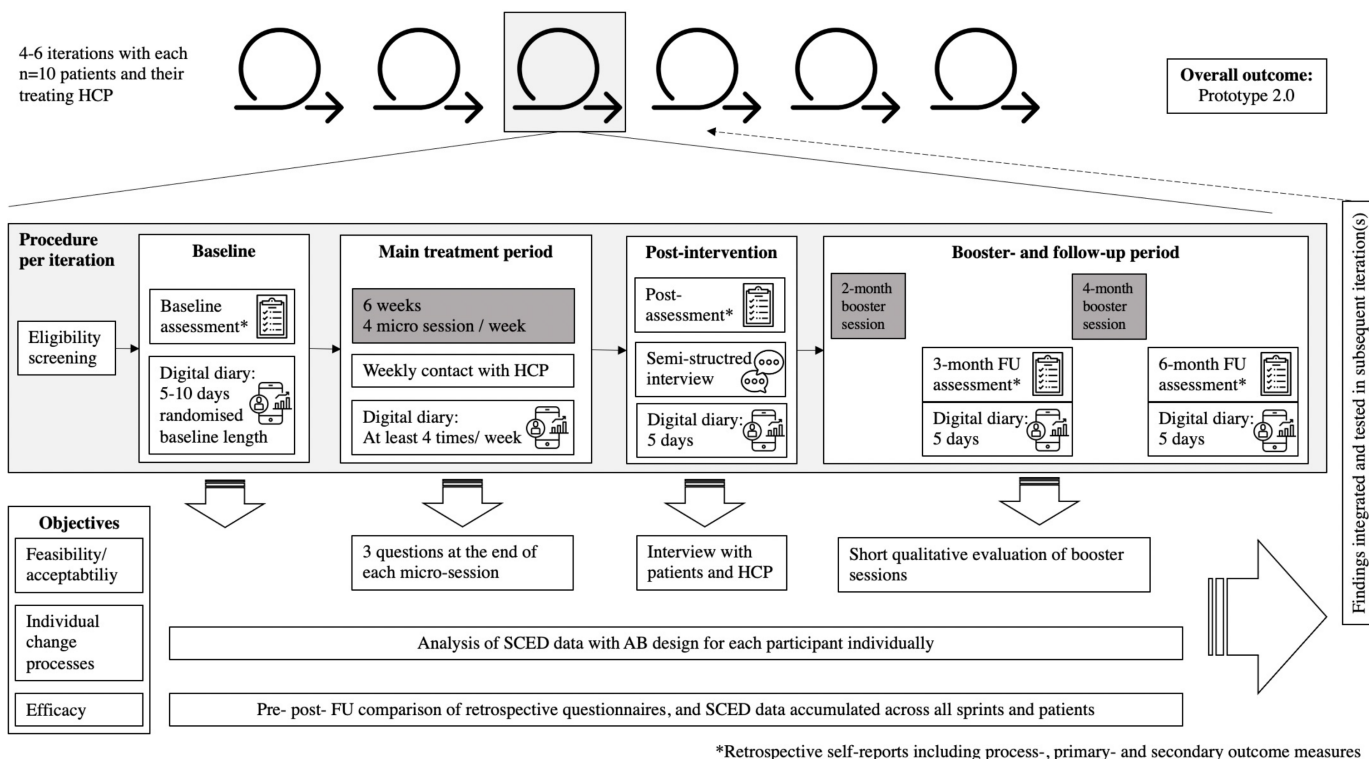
4-6 iterations with each n=10 patients and their treating HCP

Overall outcome:
Prototype 2.0

Findings integrated and tested in subsequent iteration(s)

Procedure per iteration

Eligibility screening

Baseline

Baseline assessment*

Digital diary:
5-10 days randomised baseline length

Main treatment period

6 weeks
4 micro session / week

Weekly contact with HCP

Digital diary:
At least 4 times/ week

Post-intervention

Post-assessment*

Semi-structred interview

Digital diary:
5 days

Booster- and follow-up period

2-month booster session

4-month booster session

3-month FU assessment*

Digital diary:
5 days

6-month FU assessment*

Digital diary:
5 days

Objectives

Feasibility/ acceptabtiliy

Individual change processes

Efficacy

3 questions at the end of each micro-session

Interview with patients and HCP

Short qualitative evaluation of booster sessions

Analysis of SCED data with AB design for each participant individually

Pre- post- FU comparison of retrospective questionnaires, and SCED data accumulated across all sprints and patients

*Retrospective self-reports including process-, primary- and secondary outcome measures